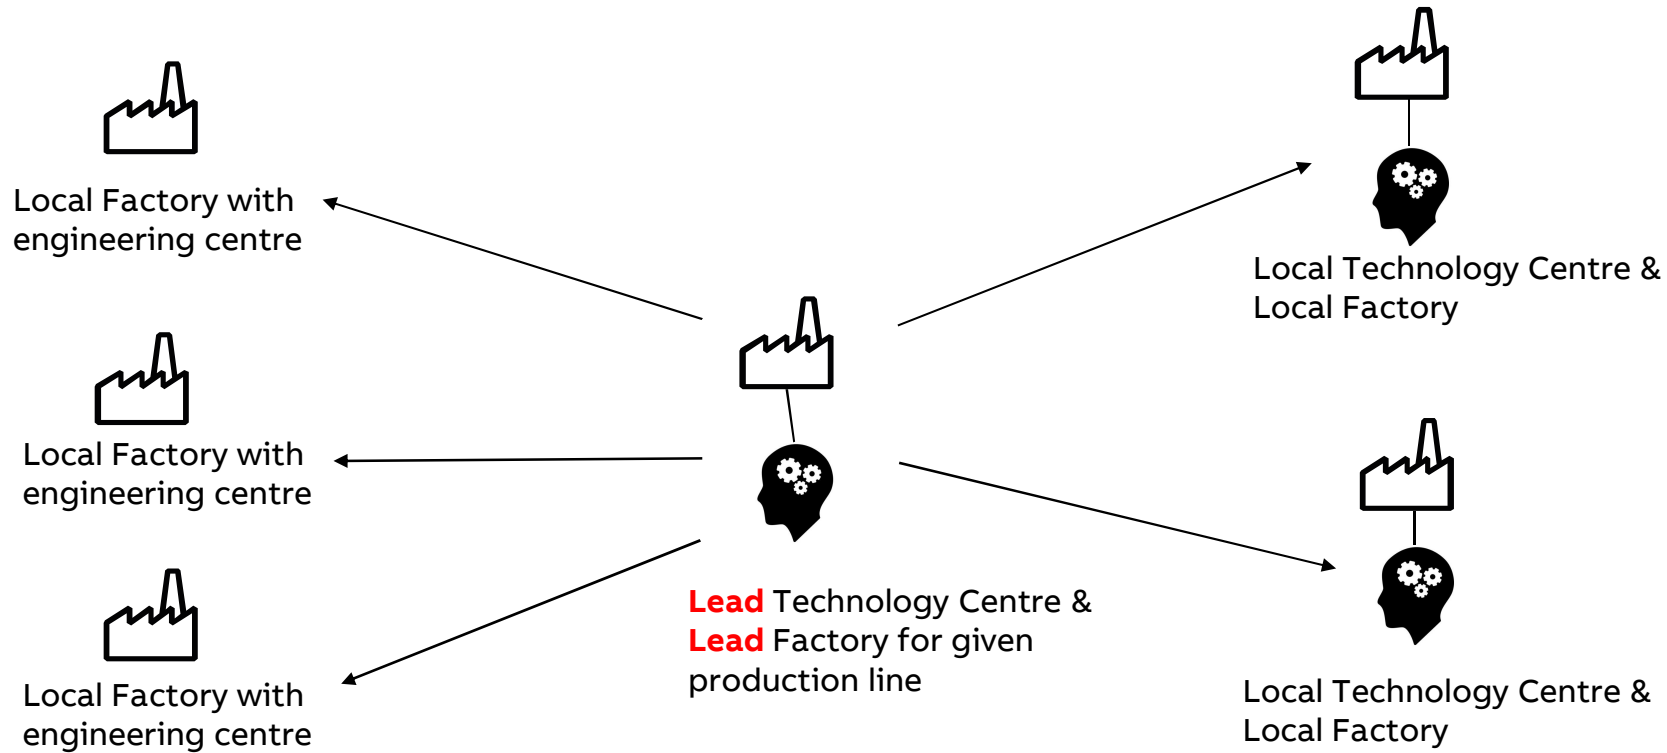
Local Factory with engineering centre

Local Factory with engineering centre

Local Factory with engineering centre

Lead Technology Centre & Lead Factory for given production line

Local Technology Centre & Local Factory

Local Technology Centre & Local Factory